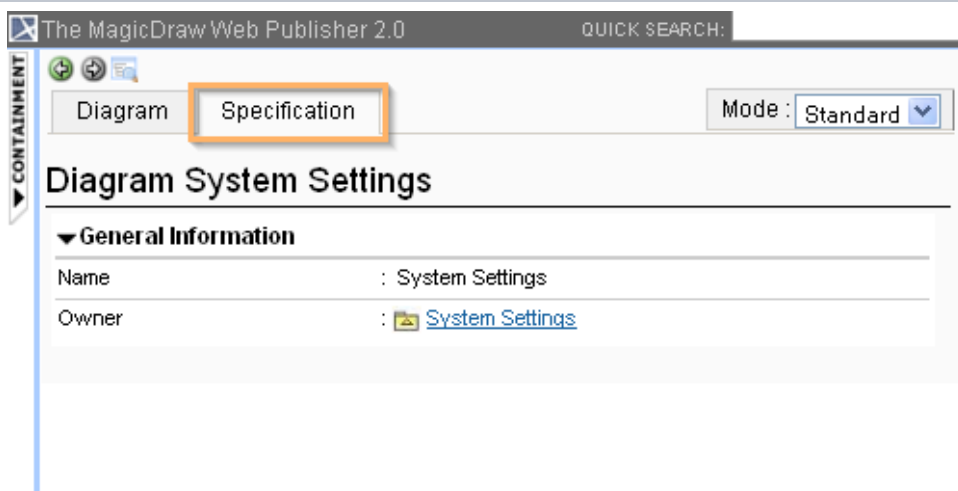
The MagicDraw Web Publisher 2.0

QUICK SEARCH:

CONTAINMENT

Diagram

Specification

Mode : Standard

Diagram System Settings

General Information

| | |
|---|---|
| Name | : System Settings |
| Owner | : System Settings |